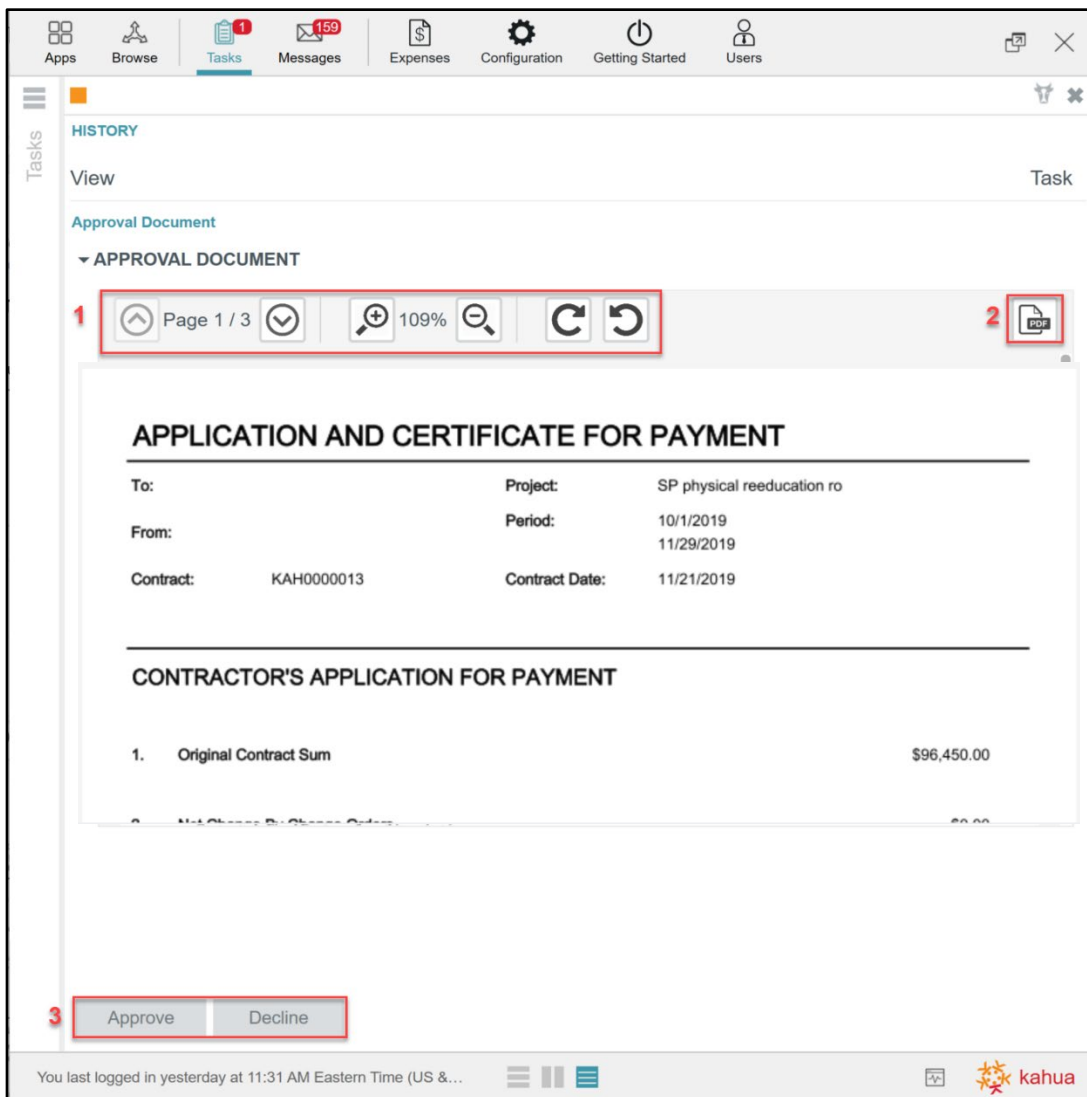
Apps Browse 1 Tasks 159 Messages Expenses Configuration Getting Started Users

Tasks

HISTORY

View

Task

Approval Document

▾ APPROVAL DOCUMENT

1 Page 1 / 3 109%

2 PDF

APPLICATION AND CERTIFICATE FOR PAYMENT

| To: | | Project: | SP physical reeducation ro |
|---|---|---|---|
| From: | | Period: | 10/1/2019 11/29/2019 |
| Contract: | KAH0000013 | Contract Date: | 11/21/2019 |

CONTRACTOR'S APPLICATION FOR PAYMENT

1. Original Contract Sum $96,450.00

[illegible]

3 Approve Decline

You last logged in yesterday at 11:31 AM Eastern Time (US &...

kahua